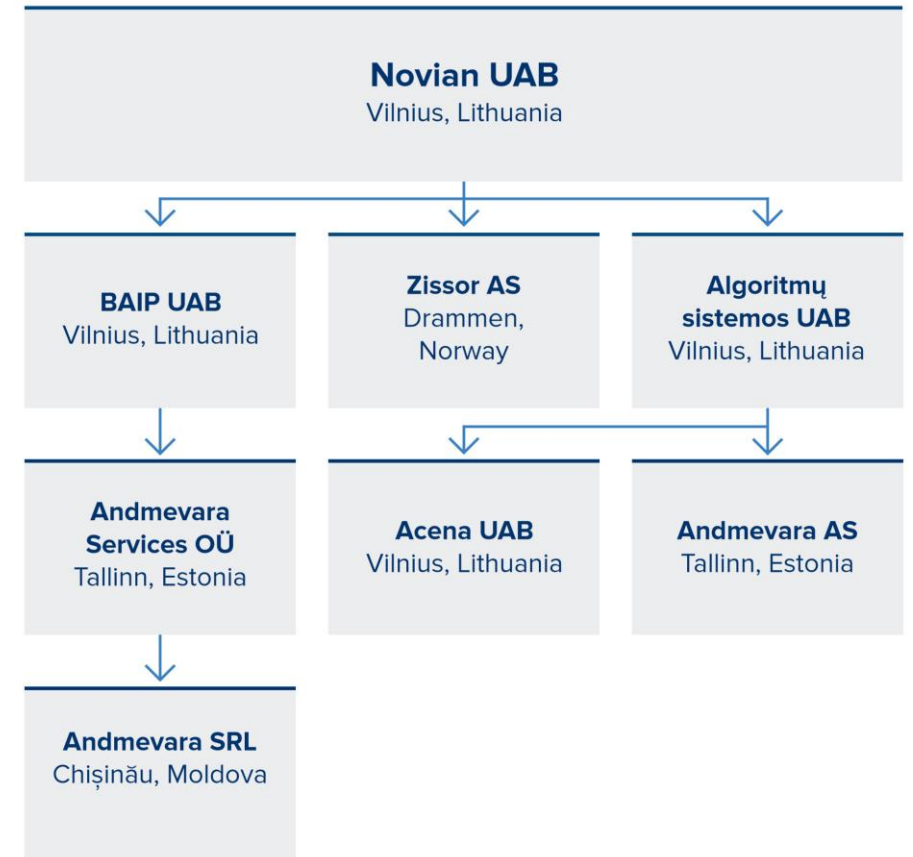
Novian UAB
Vilnius, Lithuania

BAIP UAB
Vilnius, Lithuania

Zissor AS
Drammen, Norway

Algoritmų sistemos UAB
Vilnius, Lithuania

Andmevara Services OÜ
Tallinn, Estonia

Acena UAB
Vilnius, Lithuania

Andmevara AS
Tallinn, Estonia

Andmevara SRL
Chișinău, Moldova